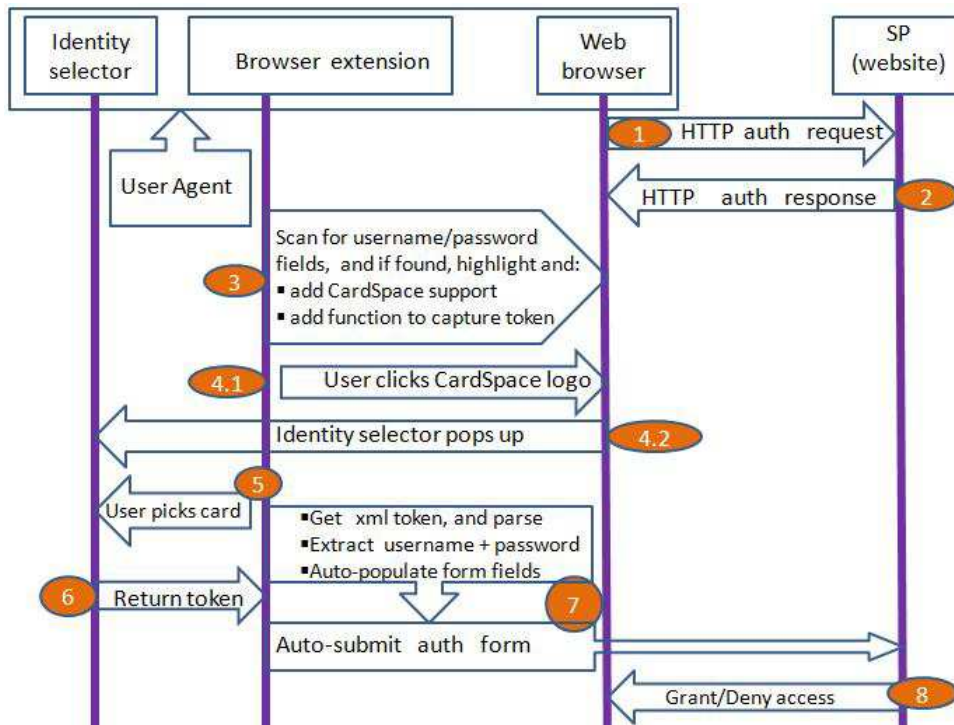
Identity selector

Browser extension

Web browser

SP (website)

User Agent

1 HTTP auth request

HTTP auth response 2

Scan for username/password fields, and if found, highlight and:
▪ add CardSpace support
▪ add function to capture token

3

4.1 User clicks CardSpace logo

Identity selector pops up 4.2

5

User picks card

▪Get xml token, and parse
▪Extract username + password
▪Auto-populate form fields

6 Return token

7

Auto-submit auth form

Grant/Deny access 8